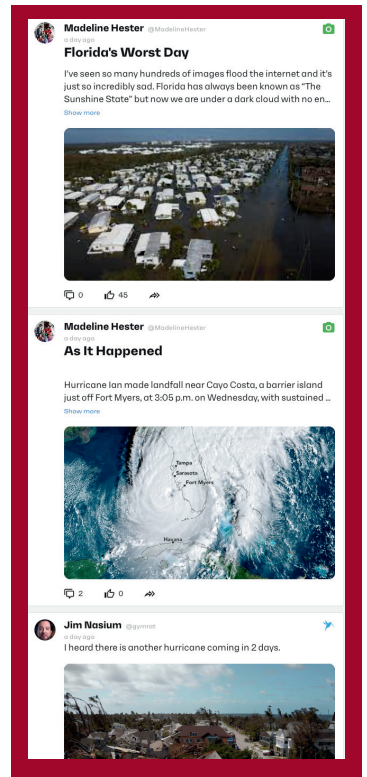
Madeline Hester @MadelineHester
a day ago
Florida's Worst Day

I've seen so many hundreds of images flood the internet and it's just so incredibly sad. Florida has always been known as "The Sunshine State" but now we are under a dark cloud with no en...
Show more

0 45

Madeline Hester @MadelineHester
a day ago
As It Happened

Hurricane Ian made landfall near Cayo Costa, a barrier island just off Fort Myers, at 3:05 p.m. on Wednesday, with sustained ...
Show more

Tampa
Sarasota
Fort Myers
Havana

2 0

Jim Nasium @gymrat
a day ago
I heard there is another hurricane coming in 2 days.